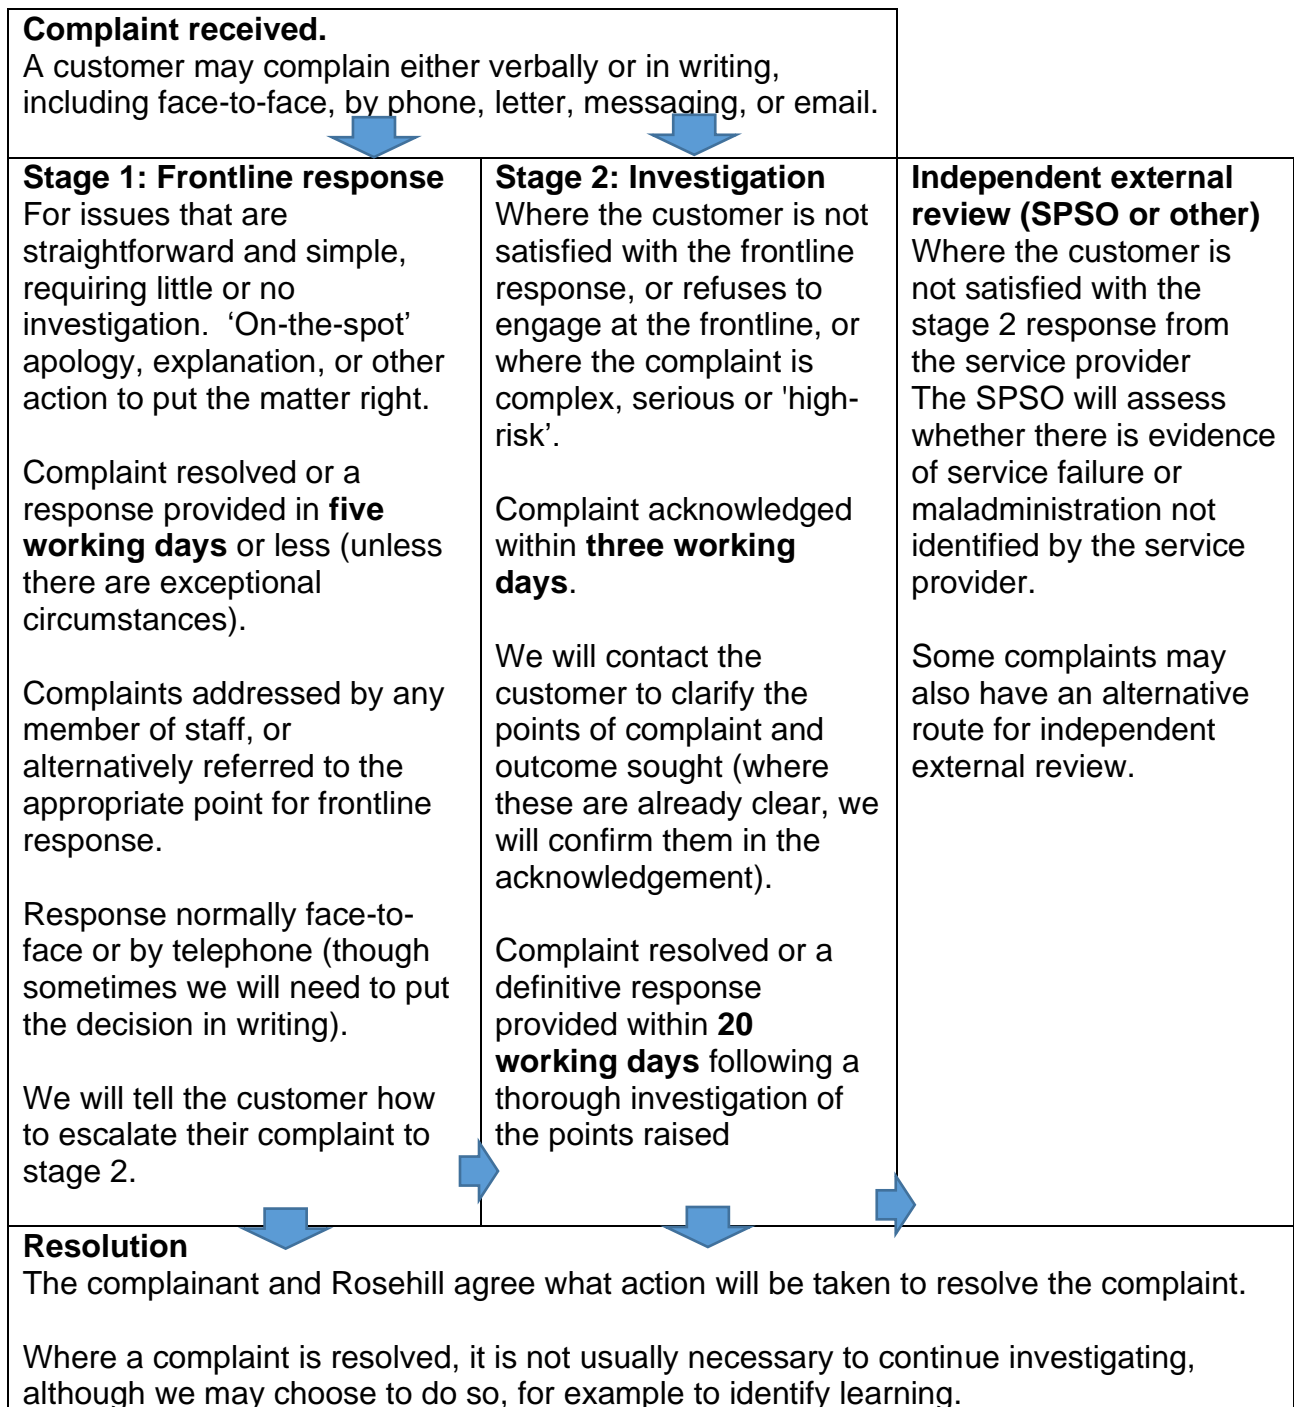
**Complaint received.**
A customer may complain either verbally or in writing, including face-to-face, by phone, letter, messaging, or email.

**Stage 1: Frontline response**
For issues that are straightforward and simple, requiring little or no investigation. 'On-the-spot' apology, explanation, or other action to put the matter right.

Complaint resolved or a response provided in **five working days** or less (unless there are exceptional circumstances).

Complaints addressed by any member of staff, or alternatively referred to the appropriate point for frontline response.

Response normally face-to-face or by telephone (though sometimes we will need to put the decision in writing).

We will tell the customer how to escalate their complaint to stage 2.

**Stage 2: Investigation**
Where the customer is not satisfied with the frontline response, or refuses to engage at the frontline, or where the complaint is complex, serious or 'high-risk'.

Complaint acknowledged within **three working days**.

We will contact the customer to clarify the points of complaint and outcome sought (where these are already clear, we will confirm them in the acknowledgement).

Complaint resolved or a definitive response provided within **20 working days** following a thorough investigation of the points raised

**Independent external review (SPSO or other)**
Where the customer is not satisfied with the stage 2 response from the service provider
The SPSO will assess whether there is evidence of service failure or maladministration not identified by the service provider.

Some complaints may also have an alternative route for independent external review.

**Resolution**
The complainant and Rosehill agree what action will be taken to resolve the complaint.

Where a complaint is resolved, it is not usually necessary to continue investigating, although we may choose to do so, for example to identify learning.